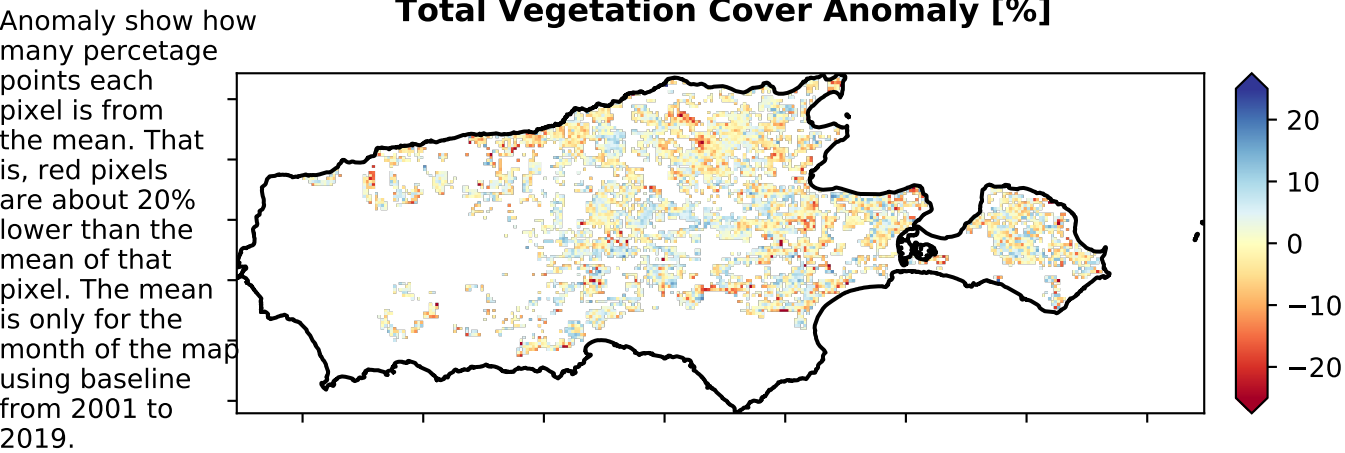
Anomaly show how many percetage points each pixel is from the mean. That is, red pixels are about 20% lower than the mean of that pixel. The mean is only for the month of the map using baseline from 2001 to 2019.

Total Vegetation Cover Anomaly [%]

20
10
0
−10
−20